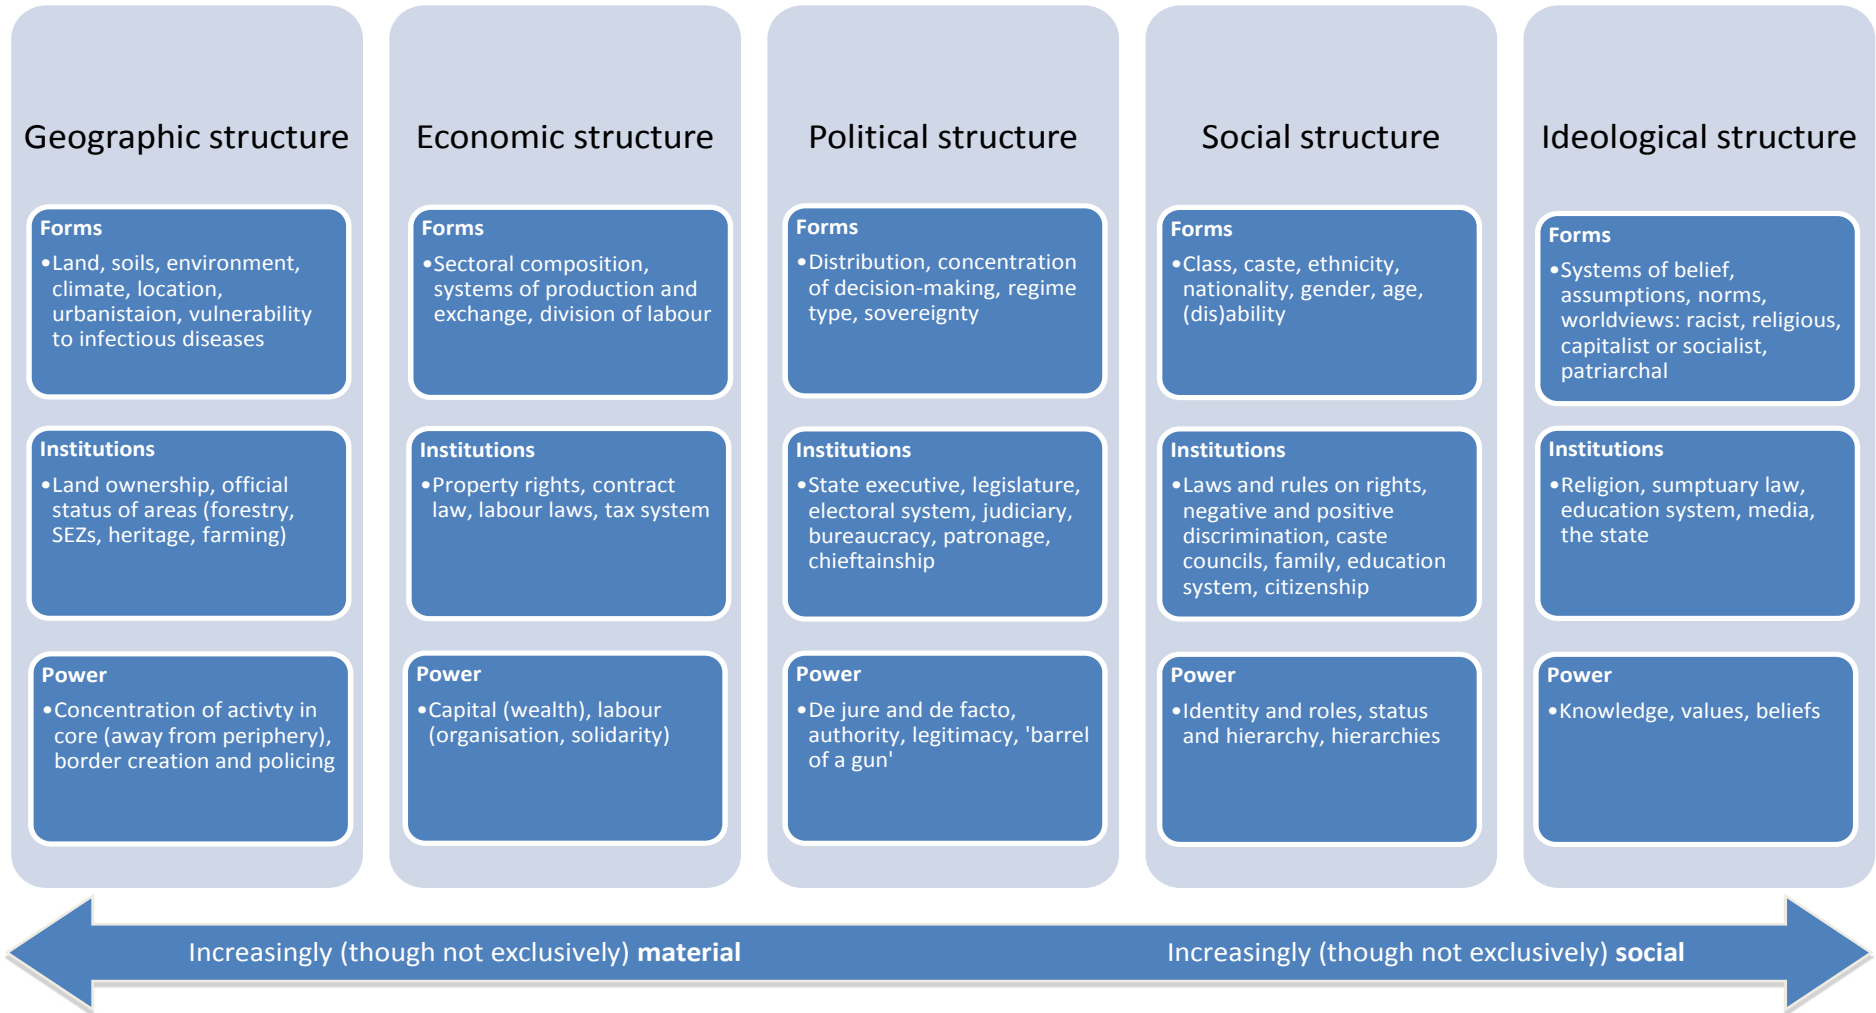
Geographic structure

Forms
•Land, soils, environment, climate, location, urbanistaion, vulnerability to infectious diseases

Institutions
•Land ownership, official status of areas (forestry, SEZs, heritage, farming)

Power
•Concentration of activty in core (away from periphery), border creation and policing

Economic structure

Forms
•Sectoral composition, systems of production and exchange, division of labour

Institutions
•Property rights, contract law, labour laws, tax system

Power
•Capital (wealth), labour (organisation, solidarity)

Political structure

Forms
•Distribution, concentration of decision-making, regime type, sovereignty

Institutions
•State executive, legislature, electoral system, judiciary, bureaucracy, patronage, chieftainship

Power
•De jure and de facto, authority, legitimacy, 'barrel of a gun'

Social structure

Forms
•Class, caste, ethnicity, nationality, gender, age, (dis)ability

Institutions
•Laws and rules on rights, negative and positive discrimination, caste councils, family, education system, citizenship

Power
•Identity and roles, status and hierarchy, hierarchies

Ideological structure

Forms
•Systems of belief, assumptions, norms, worldviews: racist, religious, capitalist or socialist, patriarchal

Institutions
•Religion, sumptuary law, education system, media, the state

Power
•Knowledge, values, beliefs

Increasingly (though not exclusively) **material**

Increasingly (though not exclusively) **social**